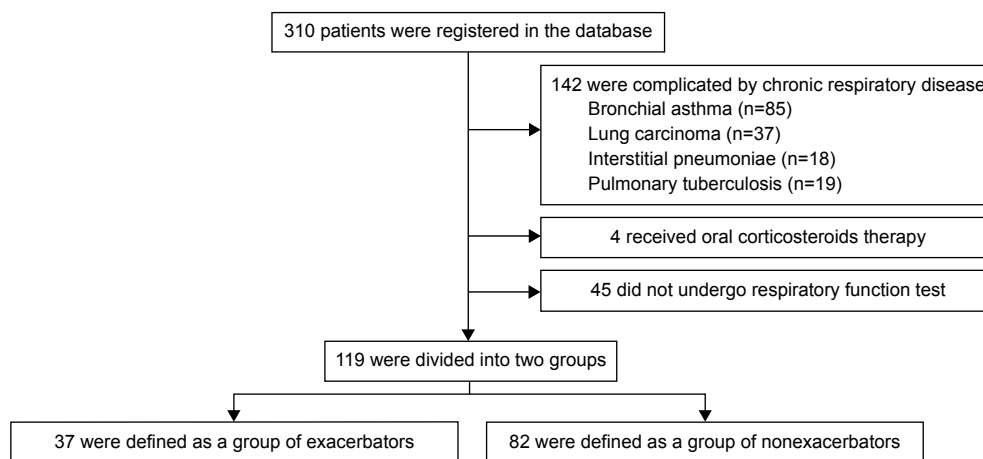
310 patients were registered in the database

142 were complicated by chronic respiratory disease
Bronchial asthma (n=85)
Lung carcinoma (n=37)
Interstitial pneumoniae (n=18)
Pulmonary tuberculosis (n=19)

4 received oral corticosteroids therapy

45 did not undergo respiratory function test

119 were divided into two groups

37 were defined as a group of exacerbators

82 were defined as a group of nonexacerbators